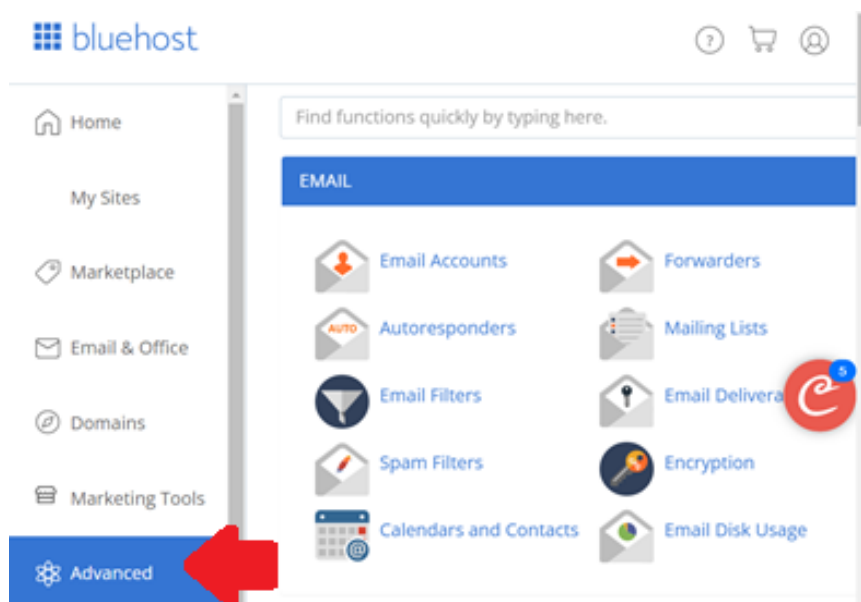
bluehost

Home

My Sites

Marketplace

Email & Office

Domains

Marketing Tools

Advanced

Find functions quickly by typing here.

EMAIL

Email Accounts

Forwarders

AUTO

Autoresponders

Mailing Lists

Email Filters

Email Delivera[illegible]

5

Spam Filters

Encryption

Calendars and Contacts

Email Disk Usage